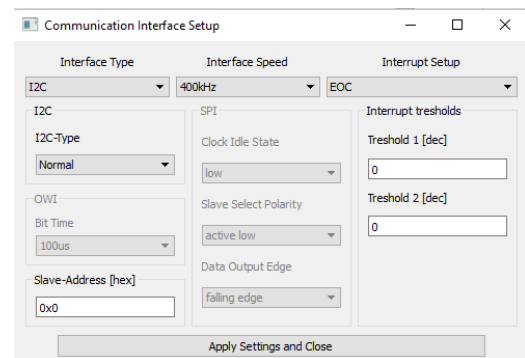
Communication Interface Setup

Interface Type
I2C
Interface Speed
400kHz
Interrupt Setup
EOC

I2C
I2C-Type
Normal

OWI
Bit Time
100us

Slave-Address [hex]
0x0

SPI
Clock Idle State
low
Slave Select Polarity
active low
Data Output Edge
falling edge

Interrupt tresholds
Treshold 1 [dec]
0
Treshold 2 [dec]
0

Apply Settings and Close